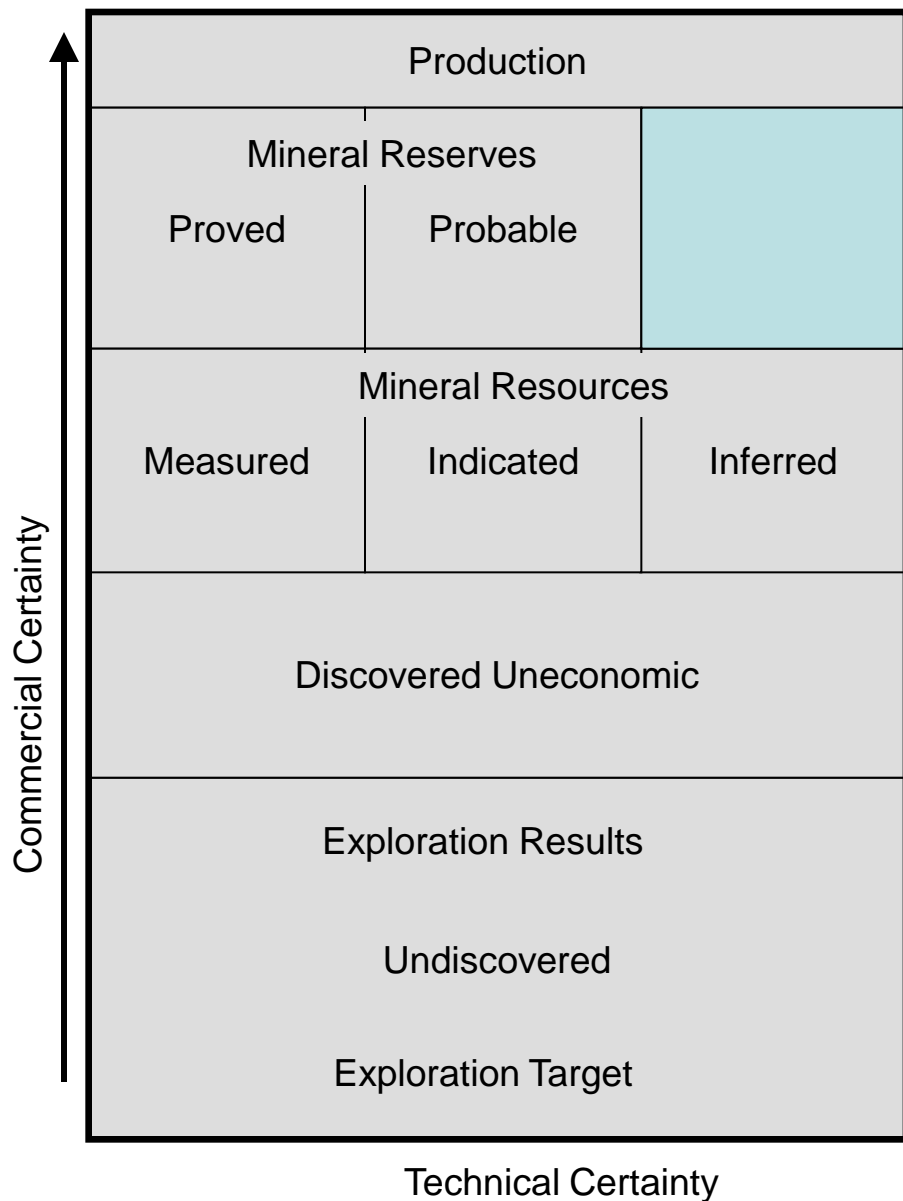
Commercial Certainty

Production

Mineral Reserves

Proved

Probable

Mineral Resources

Measured

Indicated

Inferred

Discovered Uneconomic

Exploration Results

Undiscovered

Exploration Target

Technical Certainty